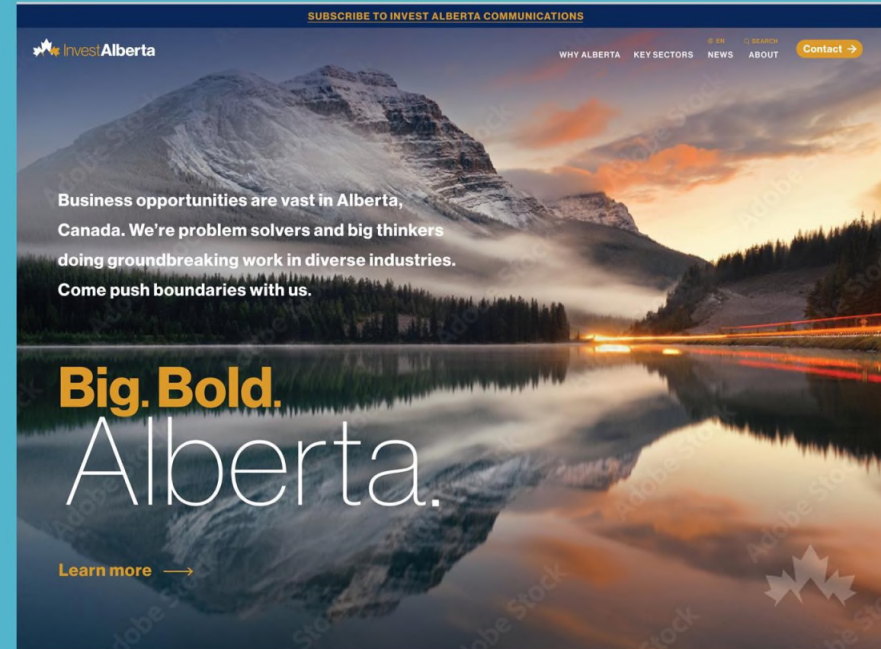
SUBSCRIBE TO INVEST ALBERTA COMMUNICATIONS

InvestAlberta

EN SEARCH

WHY ALBERTA KEY SECTORS NEWS ABOUT Contact →

Business opportunities are vast in Alberta, Canada. We're problem solvers and big thinkers doing groundbreaking work in diverse industries. Come push boundaries with us.

Big. Bold.
Alberta.

Learn more ⟶